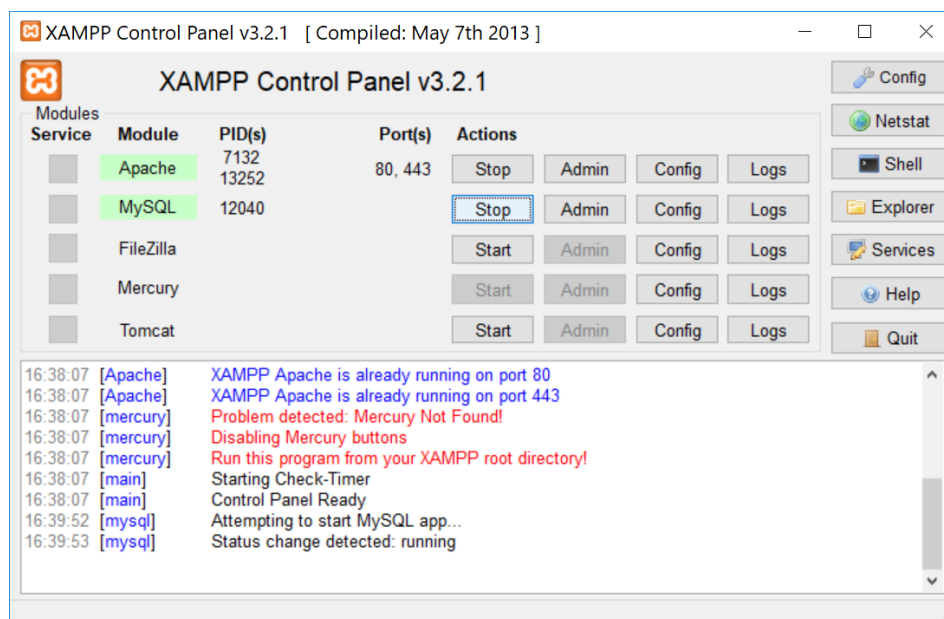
XAMPP Control Panel v3.2.1 [ Compiled: May 7th 2013 ]

XAMPP Control Panel v3.2.1

Modules

| Service | Module | PID(s) | Port(s) | Actions | | | |
|---|---|---|---|---|---|---|---|
| | Apache | 7132 13252 | 80, 443 | Stop | Admin | Config | Logs |
| | MySQL | 12040 | | Stop | Admin | Config | Logs |
| | FileZilla | | | Start | Admin | Config | Logs |
| | Mercury | | | Start | Admin | Config | Logs |
| | Tomcat | | | Start | Admin | Config | Logs |

Config
Netstat
Shell
Explorer
Services
Help
Quit

16:38:07 [Apache] XAMPP Apache is already running on port 80
16:38:07 [Apache] XAMPP Apache is already running on port 443
16:38:07 [mercury] Problem detected: Mercury Not Found!
16:38:07 [mercury] Disabling Mercury buttons
16:38:07 [mercury] Run this program from your XAMPP root directory!
16:38:07 [main] Starting Check-Timer
16:38:07 [main] Control Panel Ready
16:39:52 [mysql] Attempting to start MySQL app...
16:39:53 [mysql] Status change detected: running